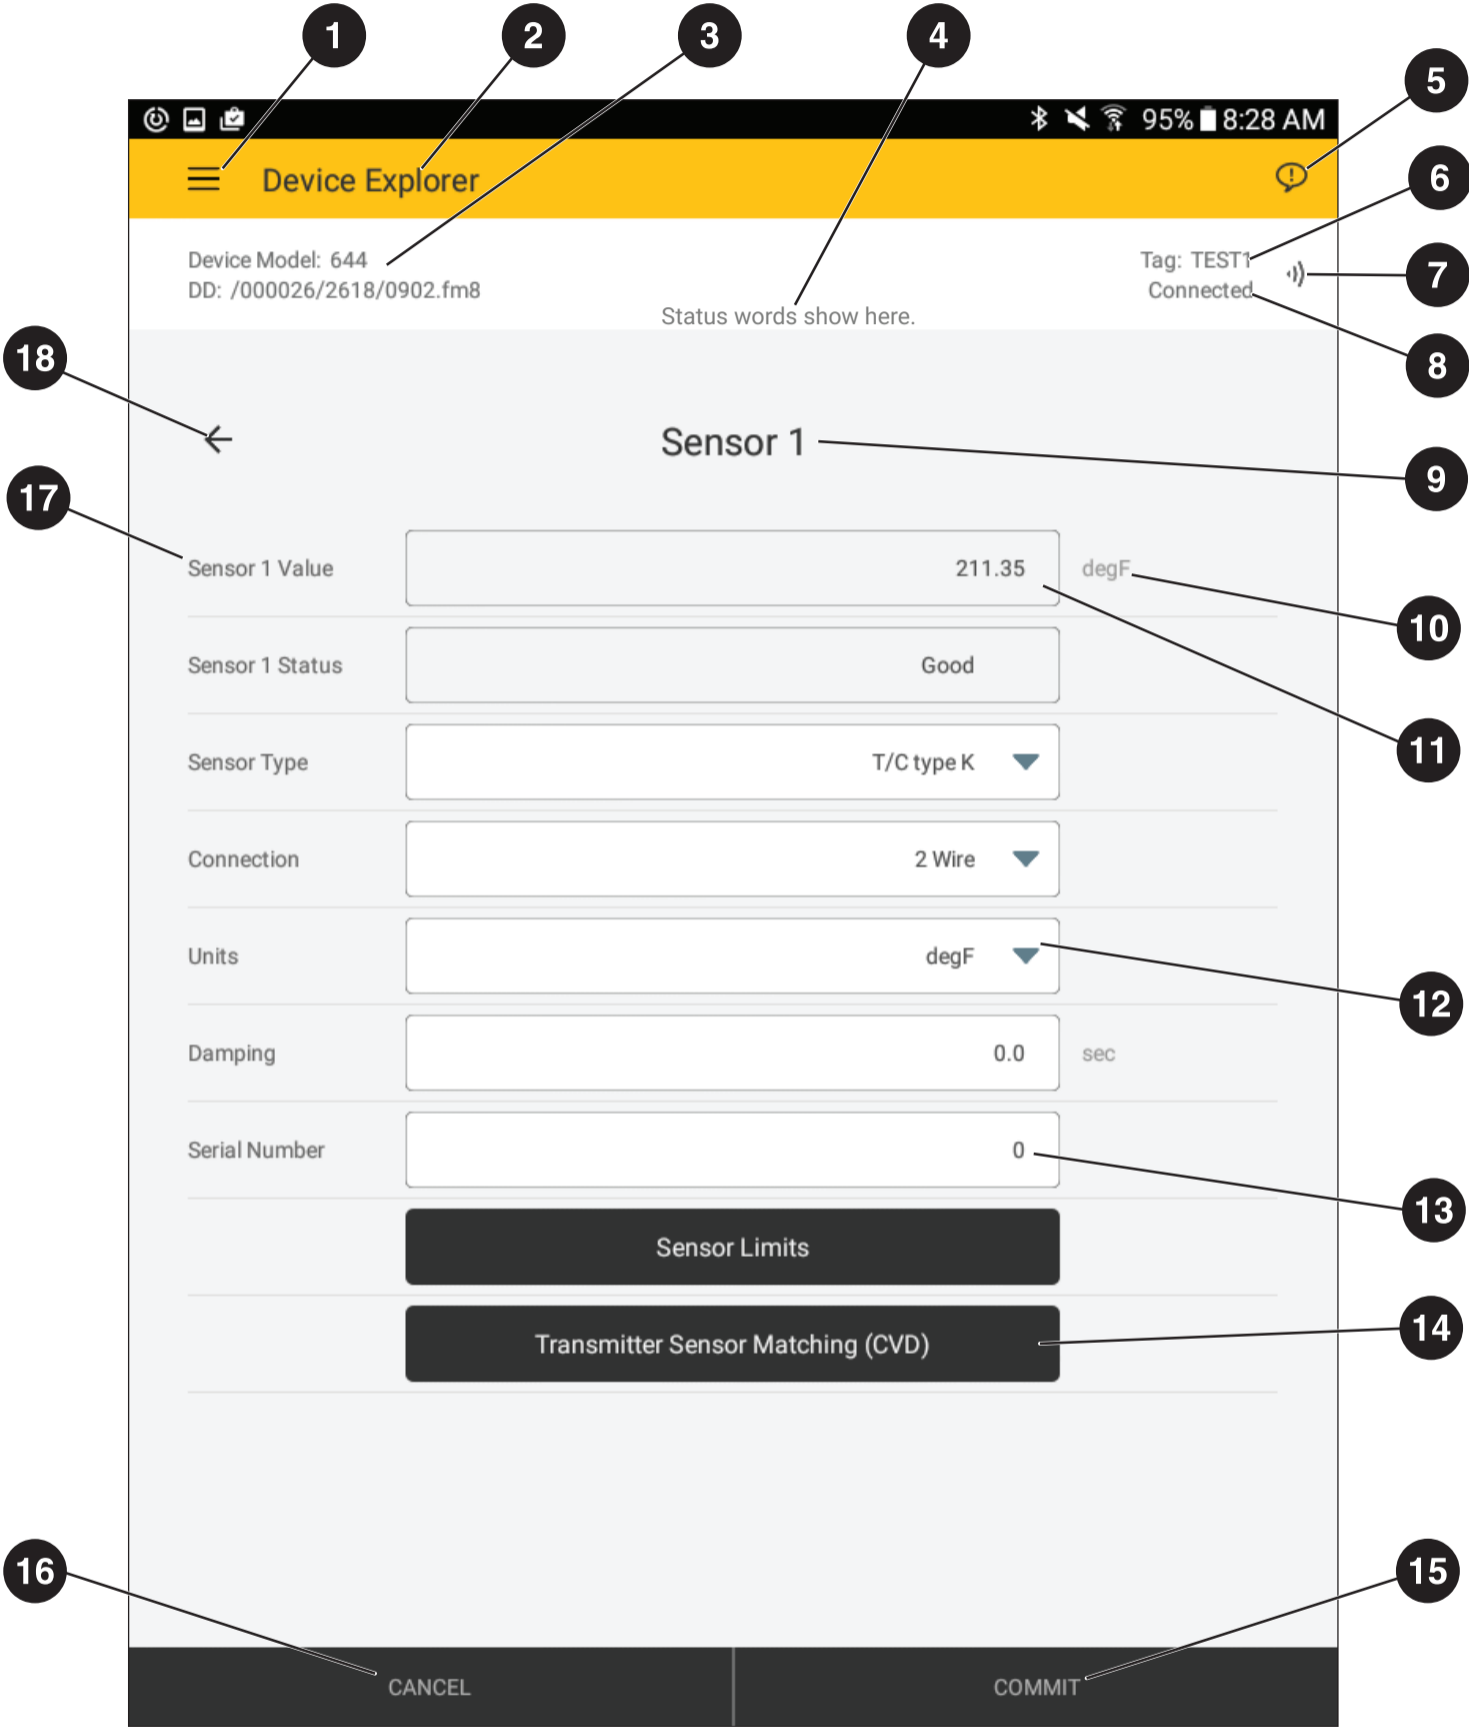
1 2 3 4 5

95% 8:28 AM

Device Explorer

6

Device Model: 644
DD: /000026/2618/0902.fm8

Tag: TEST1
Connected

7

Status words show here.

8

18

Sensor 1

9

17

| Sensor 1 Value | 211.35 | degF |
|---|---|---|
| Sensor 1 Status | Good | |
| Sensor Type | T/C type K | |
| Connection | 2 Wire | |
| Units | degF | |
| Damping | 0.0 | sec |
| Serial Number | 0 | |

10

11

12

13

Sensor Limits

Transmitter Sensor Matching (CVD)

14

16

15

CANCEL

COMMIT